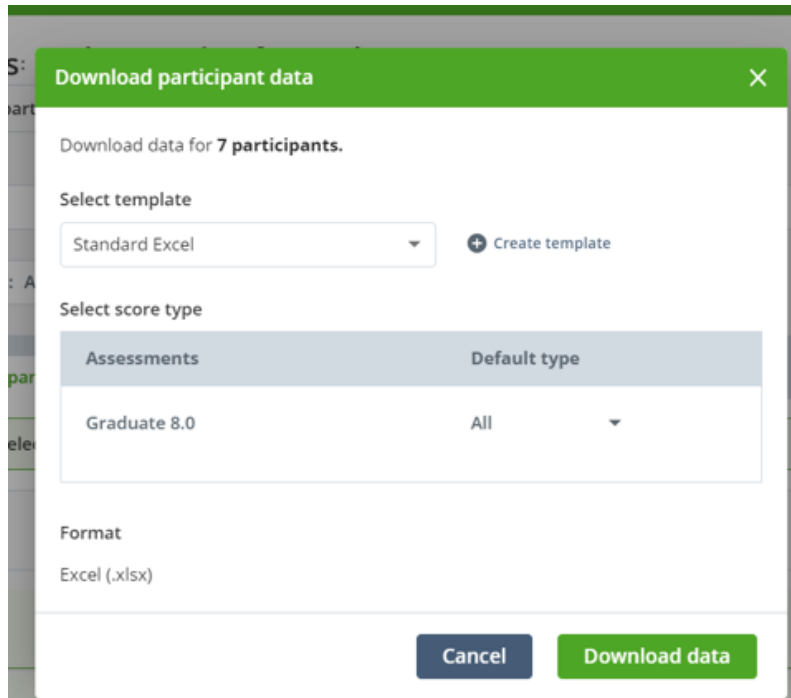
Download participant data

×

Download data for **7 participants.**

Select template

Standard Excel

Create template

Select score type

| Assessments | Default type |
|---|---|
| Graduate 8.0 | All |

Format

Excel (.xlsx)

Cancel

Download data